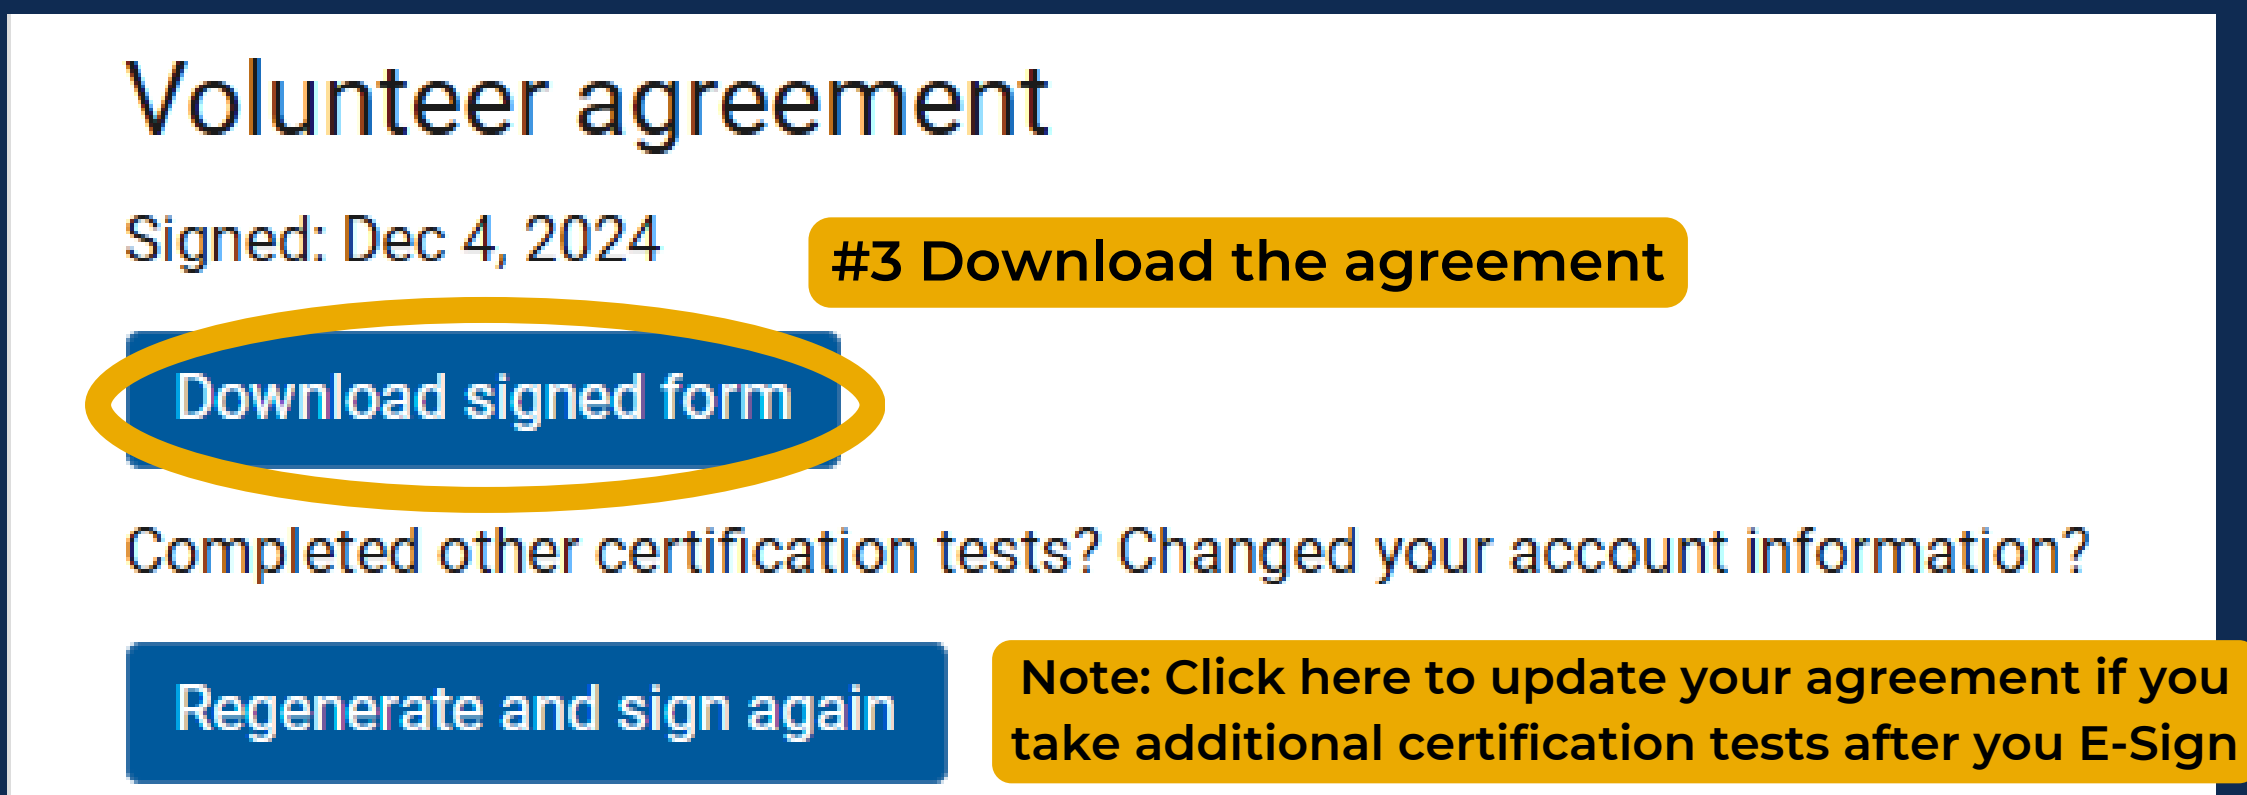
Volunteer agreement

Signed: Dec 4, 2024

#3 Download the agreement

Download signed form

Completed other certification tests? Changed your account information?

Regenerate and sign again

Note: Click here to update your agreement if you take additional certification tests after you E-Sign